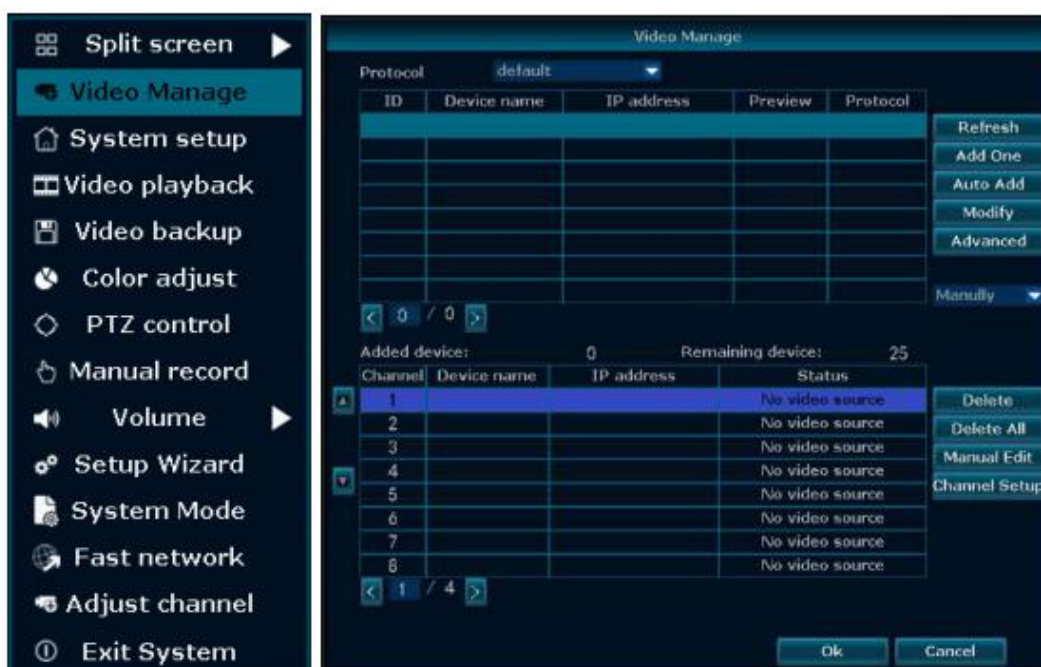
Split screen
Video Manage
System setup
Video playback
Video backup
Color adjust
PTZ control
Manual record
Volume
Setup Wizard
System Mode
Fast network
Adjust channel
Exit System

Video Manage

Protocol default

| ID | Device name | IP address | Preview | Protocol |
|---|---|---|---|---|
| | | | | |

Refresh
Add One
Auto Add
Modify
Advanced

Manully

0 / 0

Added device: 0 Remaining device: 25

| Channel | Device name | IP address | Status |
|---|---|---|---|
| 1 | | | No video source |
| 2 | | | No video source |
| 3 | | | No video source |
| 4 | | | No video source |
| 5 | | | No video source |
| 6 | | | No video source |
| 7 | | | No video source |
| 8 | | | No video source |

Delete
Delete All
Manual Edit
Channel Setup

1 / 4

Ok
Cancel